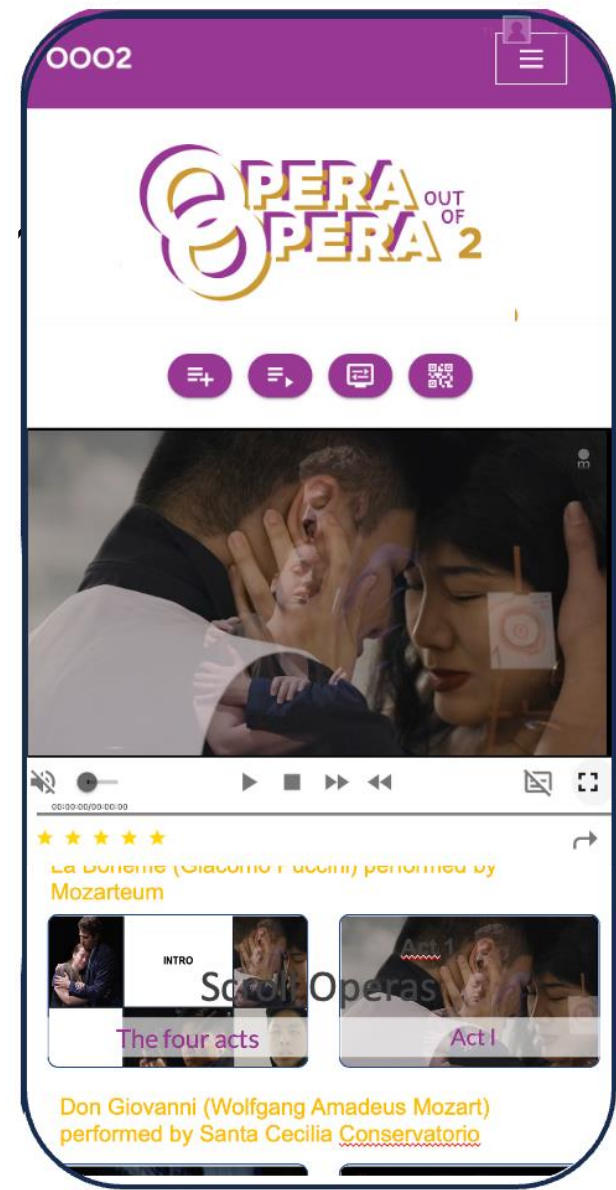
OOO2

OPERA OUT OF OPERA 2

00:00:00/00:00:00

★ ★ ★ ★ ★

La Bohème (Giacomo Puccini) performed by Mozarteum

INTRO

Scroll Operas

The four acts

Act 1

Act I

Don Giovanni (Wolfgang Amadeus Mozart) performed by Santa Cecilia Conservatorio